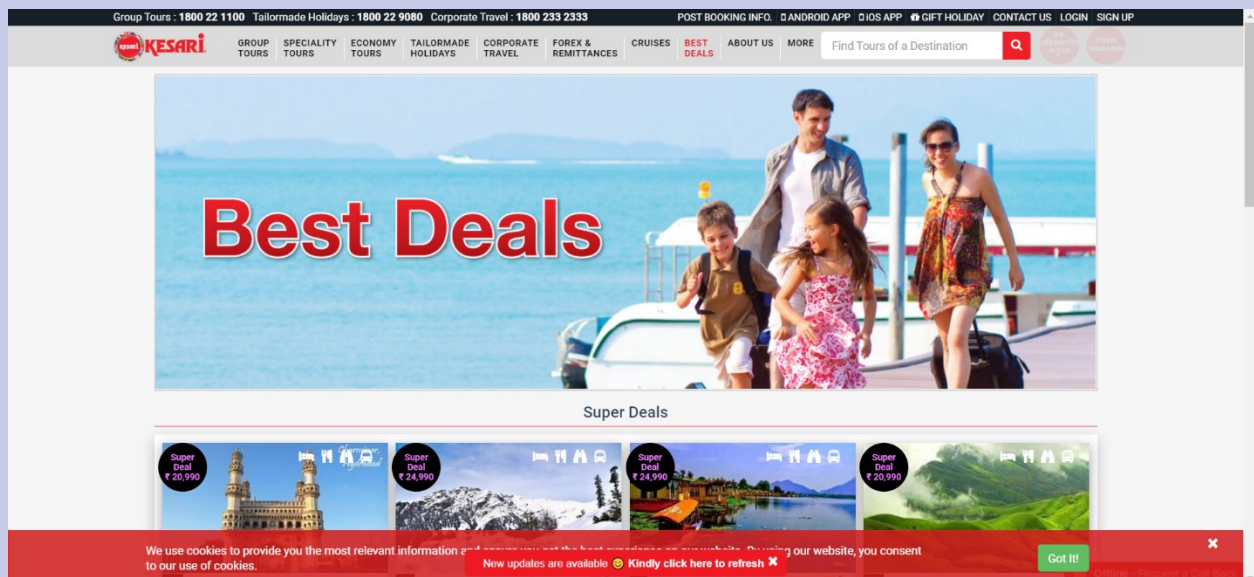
Group Tours : 1800 22 1100 Tailormade Holidays : 1800 22 9080 Corporate Travel : 1800 233 2333

POST BOOKING INFO. ANDROID APP iOS APP GIFT HOLIDAY CONTACT US LOGIN SIGN UP

KESARI

GROUP TOURS SPECIALITY TOURS ECONOMY TOURS TAILORMADE HOLIDAYS CORPORATE TRAVEL FOREX & REMITTANCES CRUISES BEST DEALS ABOUT US MORE

Find Tours of a Destination

Best Deals

Super Deals

Super Deal ₹ 20,990

Super Deal ₹ 24,990

Super Deal ₹ 24,990

Super Deal ₹ 20,990

We use cookies to provide you the most relevant information and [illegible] you get the best experience on our website. By using our website, you consent to our use of cookies.

Got It!

New updates are available Kindly click here to refresh

Offline - Request a Call Back